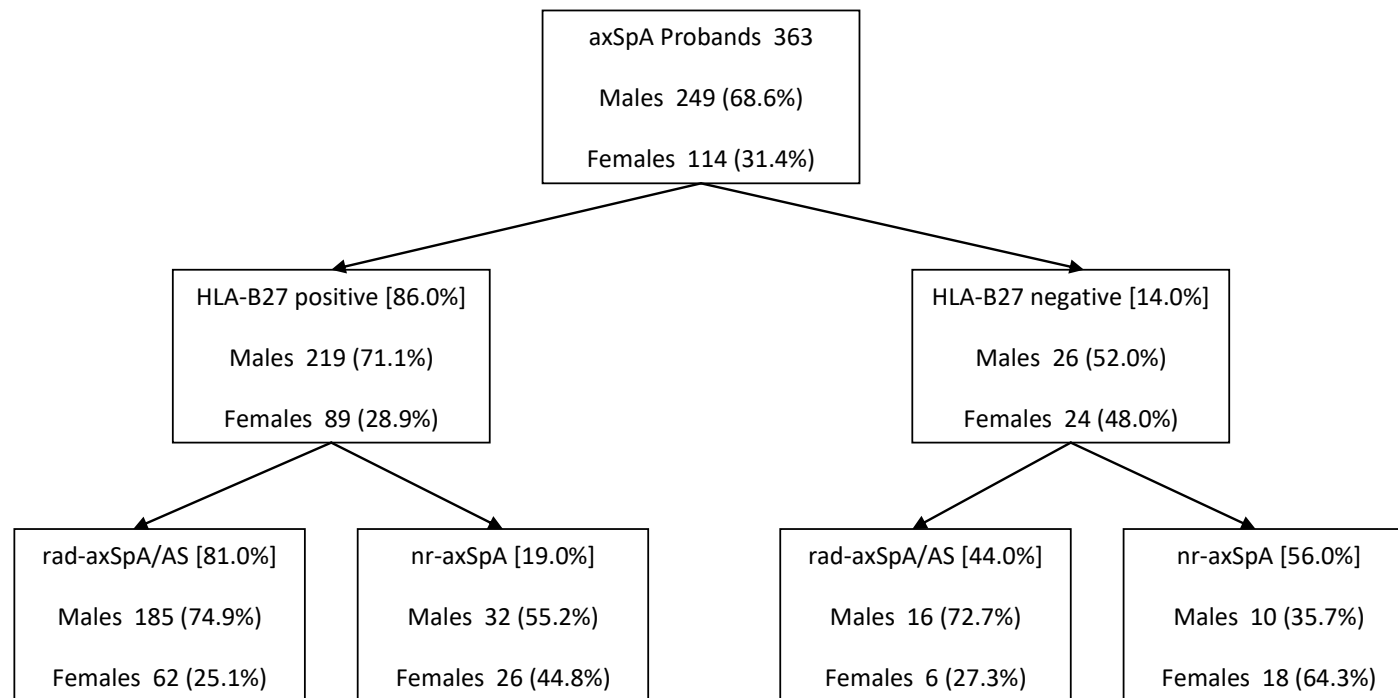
axSpA Probands 363

Males 249 (68.6%)

Females 114 (31.4%)

HLA-B27 positive [86.0%]

Males 219 (71.1%)

Females 89 (28.9%)

HLA-B27 negative [14.0%]

Males 26 (52.0%)

Females 24 (48.0%)

rad-axSpA/AS [81.0%]

Males 185 (74.9%)

Females 62 (25.1%)

nr-axSpA [19.0%]

Males 32 (55.2%)

Females 26 (44.8%)

rad-axSpA/AS [44.0%]

Males 16 (72.7%)

Females 6 (27.3%)

nr-axSpA [56.0%]

Males 10 (35.7%)

Females 18 (64.3%)